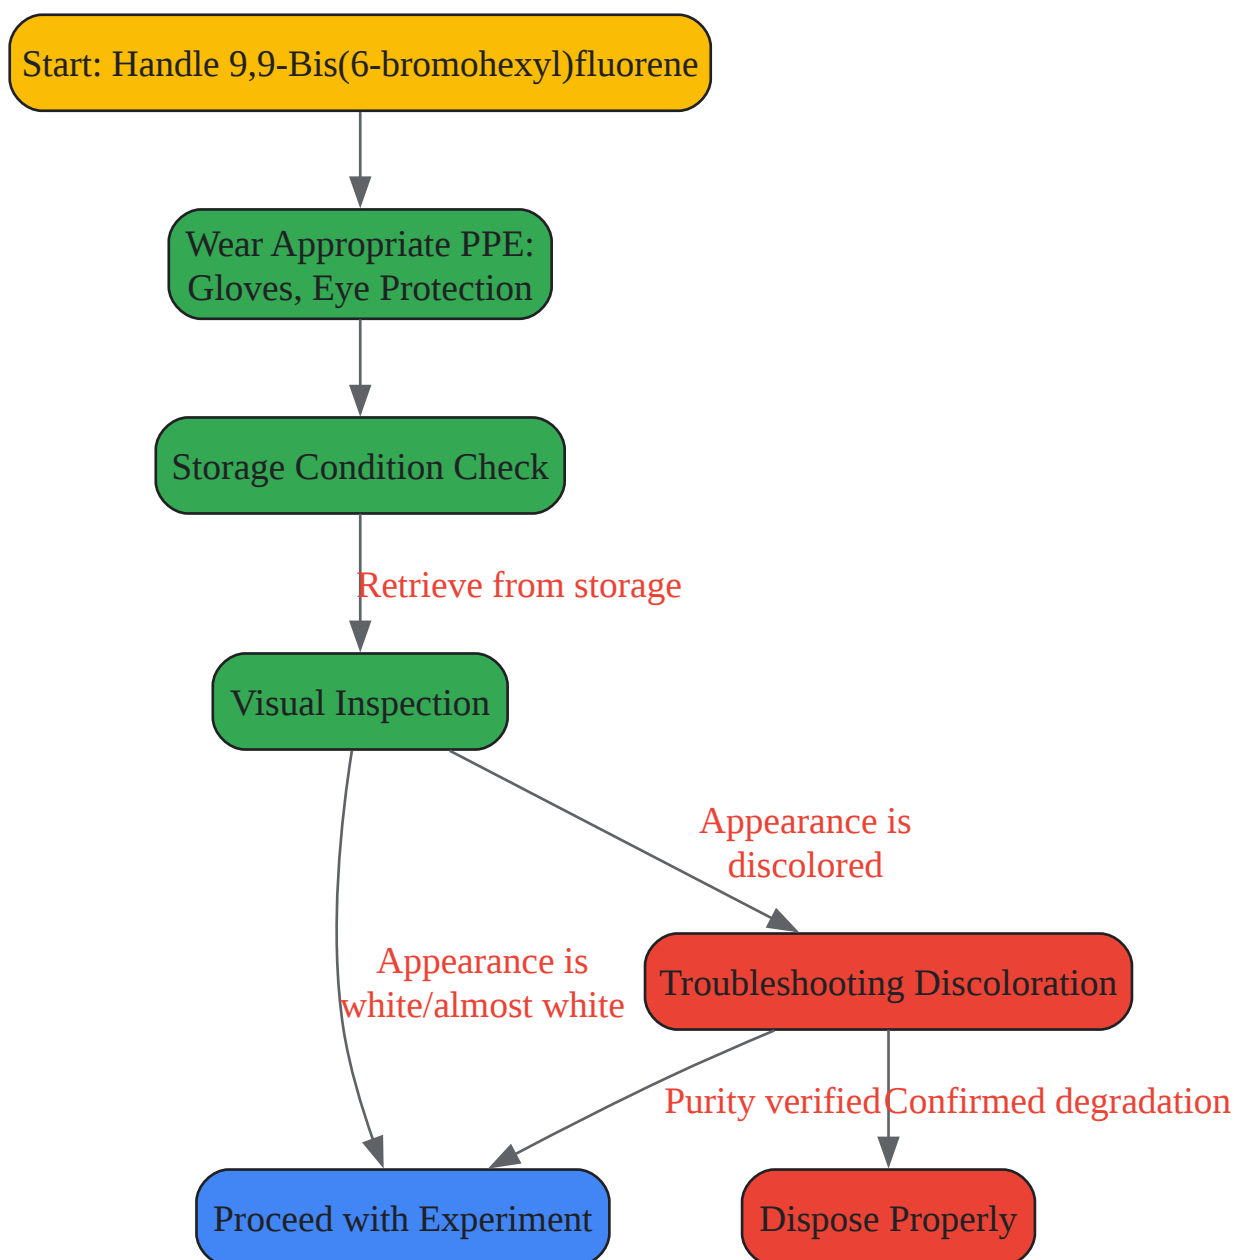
Start: Handle 9,9-Bis(6-bromohexyl)fluorene

Wear Appropriate PPE: Gloves, Eye Protection

Storage Condition Check

Retrieve from storage

Visual Inspection

Appearance is discolored

Appearance is white/almost white

Troubleshooting Discoloration

Purity verified

Confirmed degradation

Proceed with Experiment

Dispose Properly